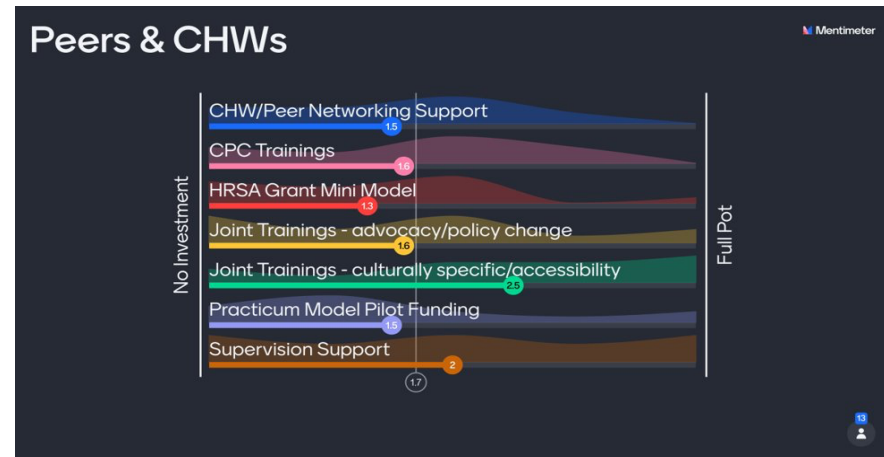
Peers & CHWs

Mentimeter

No Investment

CHW/Peer Networking Support
1.5

CPC Trainings
1.6

HRSA Grant Mini Model
1.3

Joint Trainings - advocacy/policy change
1.6

Joint Trainings - culturally specific/accessibility
2.5

Practicum Model Pilot Funding
1.5

Supervision Support
2

1.7

Full Pot

13